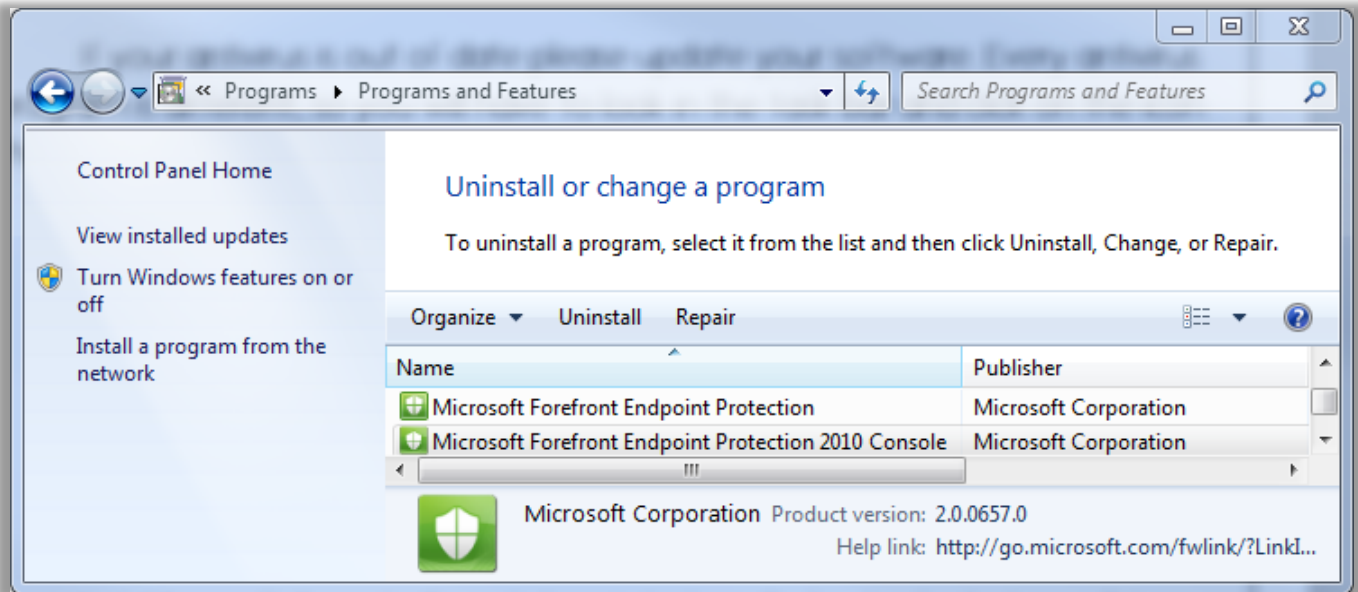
« Programs ▸ Programs and Features

Search Programs and Features

Control Panel Home

View installed updates

Turn Windows features on or off

Install a program from the network

Uninstall or change a program

To uninstall a program, select it from the list and then click Uninstall, Change, or Repair.

Organize ▾ Uninstall Repair

| Name | Publisher |
|---|---|
| Microsoft Forefront Endpoint Protection | Microsoft Corporation |
| Microsoft Forefront Endpoint Protection 2010 Console | Microsoft Corporation |

Microsoft Corporation Product version: 2.0.0657.0

Help link: http://go.microsoft.com/fwlink/?LinkI...